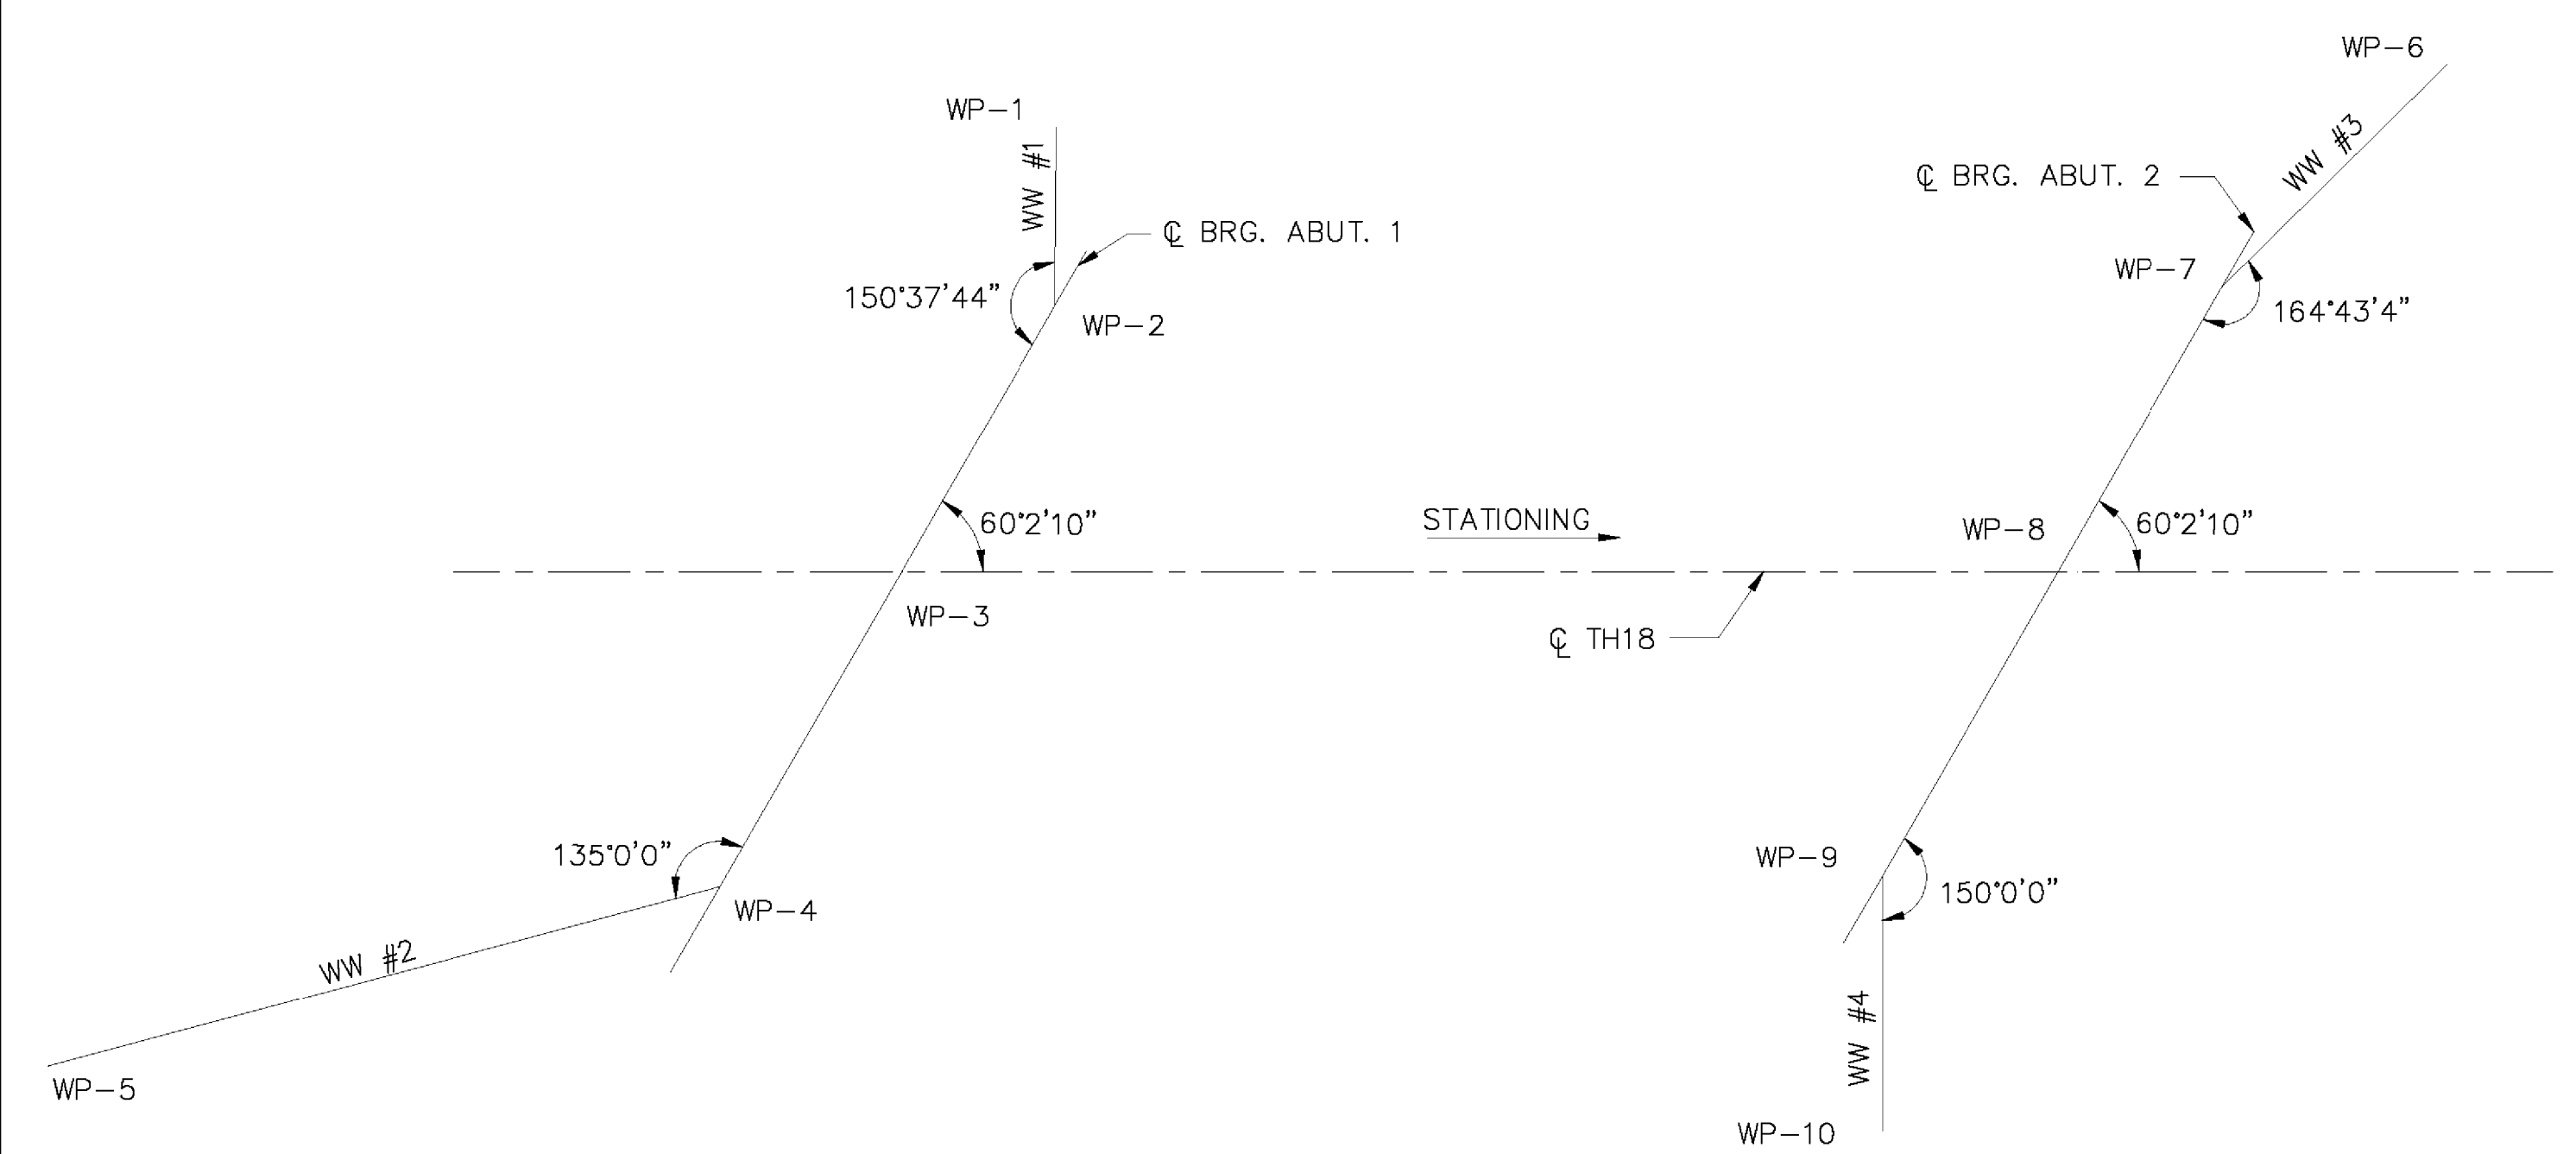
WP-6

WP-1

WW #1

℄ BRG. ABUT. 1

150°37'44"

WP-2

WW #3

℄ BRG. ABUT. 2

WP-7

164°43'4"

60°2'10"

STATIONING

WP-8

60°2'10"

WP-3

℄ TH18

135°0'0"

WP-4

WW #2

WP-5

WP-9

150°0'0"

WW #4

WP-10